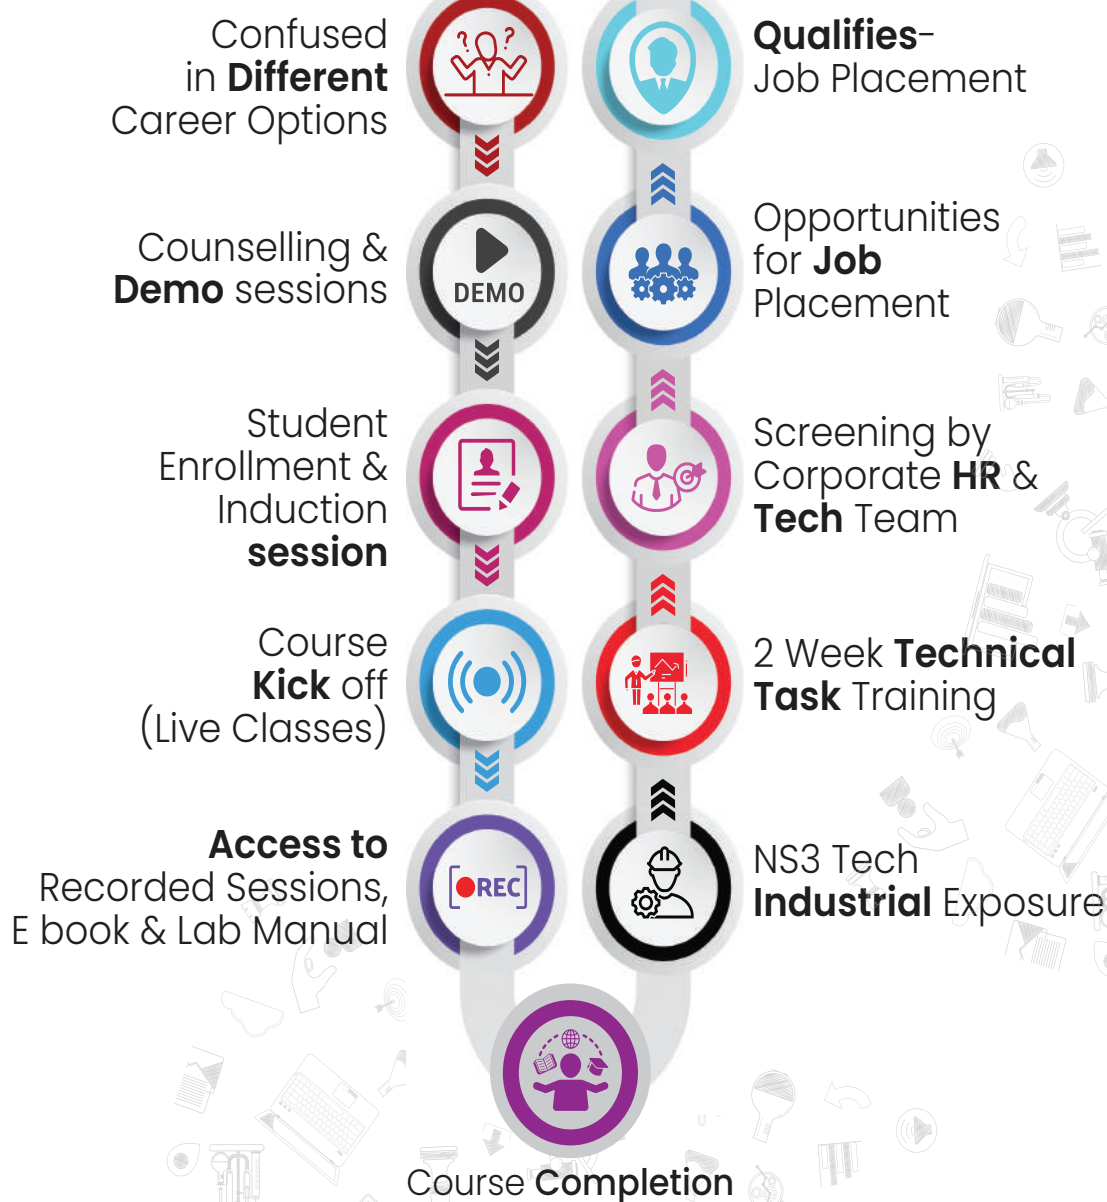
Confused in Different Career Options

Counselling & Demo sessions

DEMO

Student Enrollment & Induction session

Course Kick off (Live Classes)

Access to Recorded Sessions, E book & Lab Manual

REC

Course Completion

NS3 Tech Industrial Exposure

2 Week Technical Task Training

Screening by Corporate HR & Tech Team

Opportunities for Job Placement

Qualifies- Job Placement